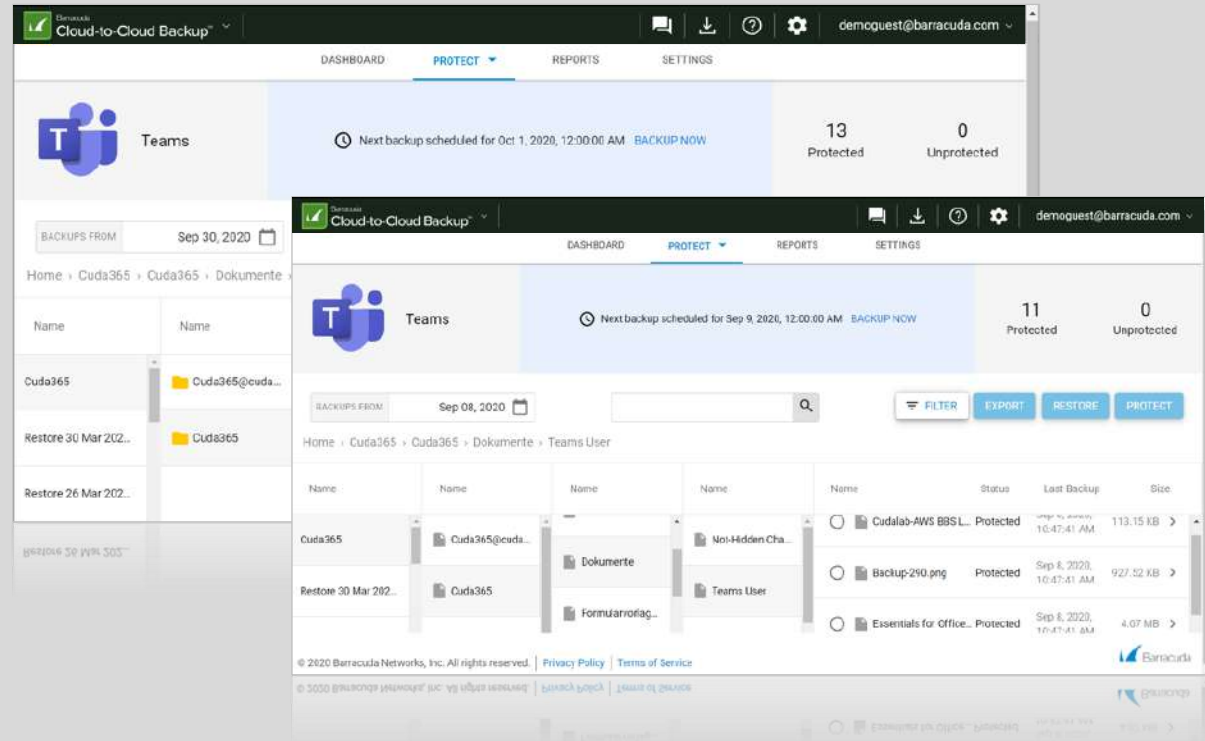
Barracuda Cloud-to-Cloud Backup™

demoguest@barracuda.com

DASHBOARD PROTECT REPORTS SETTINGS

Teams

Next backup scheduled for Oct 1, 2020, 12:00:00 AM BACKUP NOW

13 Protected

0 Unprotected

BACKUPS FROM Sep 30, 2020

Home › Cuda365 › Cuda365 › Dokumente ›

| Name | Name |
|---|---|
| Cuda365 | Cuda365@cuda... |
| Restore 30 Mar 202... | Cuda365 |
| Restore 26 Mar 202... | |

Barracuda Cloud-to-Cloud Backup™

demoguest@barracuda.com

DASHBOARD PROTECT REPORTS SETTINGS

Teams

Next backup scheduled for Sep 9, 2020, 12:00:00 AM BACKUP NOW

11 Protected

0 Unprotected

BACKUPS FROM Sep 08, 2020

FILTER EXPORT RESTORE PROTECT

Home › Cuda365 › Cuda365 › Dokumente › Teams User

| Name | Name | Name | Name |
|---|---|---|---|
| Cuda365 | Cuda365@cuda... | Dokumente | Not-Hidden Cha... |
| Restore 30 Mar 202... | Cuda365 | Formularvorlag... | Teams User |

| Name | Status | Last Backup | Size |
|---|---|---|---|
| Cudalab-AWS BBS L... | Protected | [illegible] 10:47:41 AM | 113.15 KB |
| Backup-290.png | Protected | Sep 8, 2020, 10:47:41 AM | 927.52 KB |
| Essentials for Office... | Protected | Sep 8, 2020, 10:47:41 AM | 4.07 MB |

© 2020 Barracuda Networks, Inc. All rights reserved. | Privacy Policy | Terms of Service

Barracuda